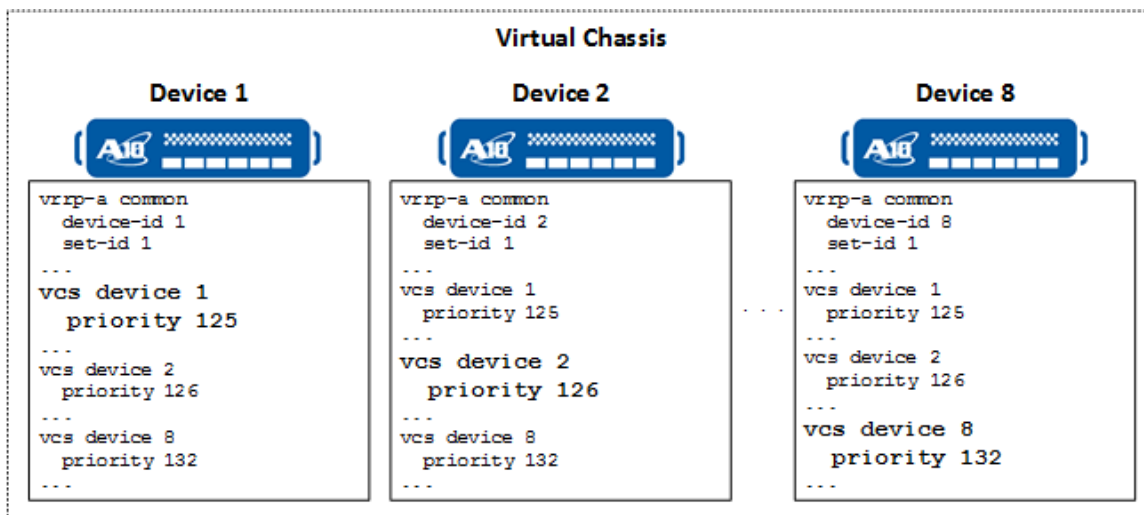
Virtual Chassis

Device 1

A10

vrrp-a common
device-id 1
set-id 1
...
vcs device 1
priority 125
...
vcs device 2
priority 126
...
vcs device 8
priority 132
...

Device 2

A10

vrrp-a common
device-id 2
set-id 1
...
vcs device 1
priority 125
...
vcs device 2
priority 126
...
vcs device 8
priority 132
...

. . .

Device 8

A10

vrrp-a common
device-id 8
set-id 1
...
vcs device 1
priority 125
...
vcs device 2
priority 126
...
vcs device 8
priority 132
...